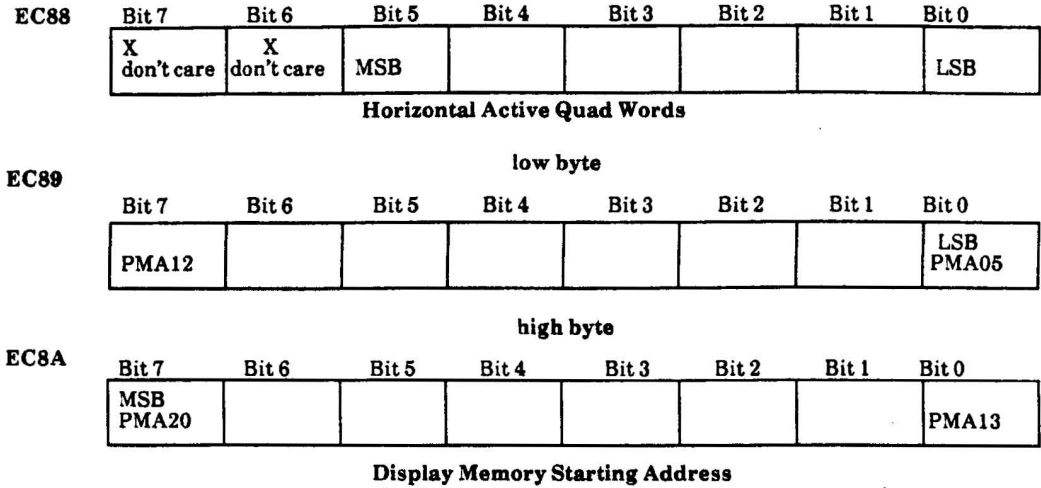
EC88

| Bit 7 | Bit 6 | Bit 5 | Bit 4 | Bit 3 | Bit 2 | Bit 1 | Bit 0 |
|---|---|---|---|---|---|---|---|
| X don't care | X don't care | MSB | | | | | LSB |

Horizontal Active Quad Words

low byte

EC89

| Bit 7 | Bit 6 | Bit 5 | Bit 4 | Bit 3 | Bit 2 | Bit 1 | Bit 0 |
|---|---|---|---|---|---|---|---|
| PMA12 | | | | | | | LSB PMA05 |

high byte

EC8A

| Bit 7 | Bit 6 | Bit 5 | Bit 4 | Bit 3 | Bit 2 | Bit 1 | Bit 0 |
|---|---|---|---|---|---|---|---|
| MSB PMA20 | | | | | | | PMA13 |

Display Memory Starting Address